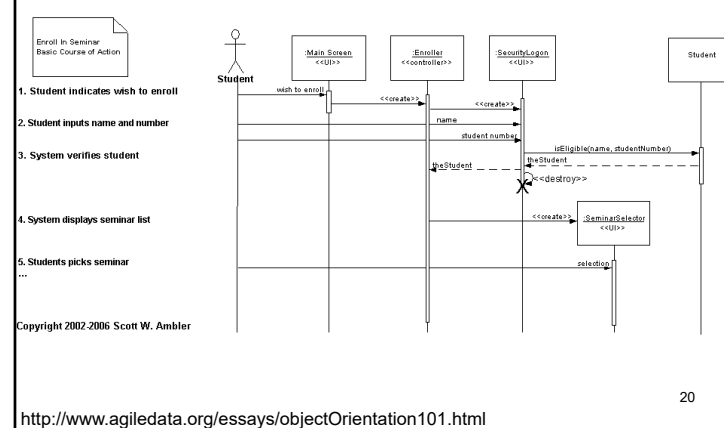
Enroll In Seminar
Basic Course of Action

Student

:Main Screen
<<UI>>

:Enroller
<<controller>>

:SecurityLogon
<<UI>>

Student

1. Student indicates wish to enroll

wish to enroll

<<create>>

<<create>>

2. Student inputs name and number

name

student number

3. System verifies student

isEligible(name, studentNumber)

theStudent

theStudent

<<destroy>>

4. System displays seminar list

<<create>>

:SeminarSelector
<<UI>>

5. Students picks seminar
...

selection

Copyright 2002-2006 Scott W. Ambler

20

http://www.agiledata.org/essays/objectOrientation101.html